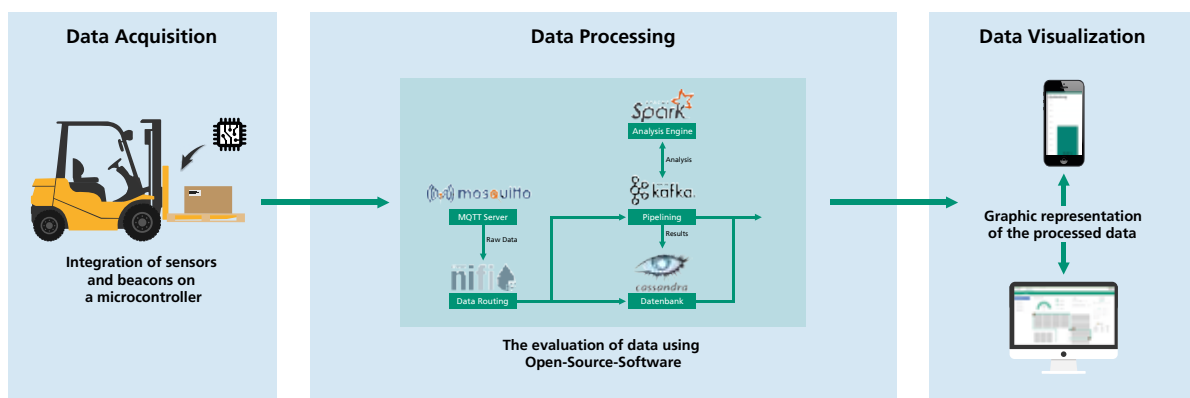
Data Acquisition

Integration of sensors and beacons on a microcontroller

Data Processing

Spark
Analysis Engine

Analysis

mosquitto
MQTT Server

kafka.
Pipelining

Raw Data

Results

nifi
Data Routing

cassandra
Datenbank

The evaluation of data using Open-Source-Software

Data Visualization

Graphic representation of the processed data